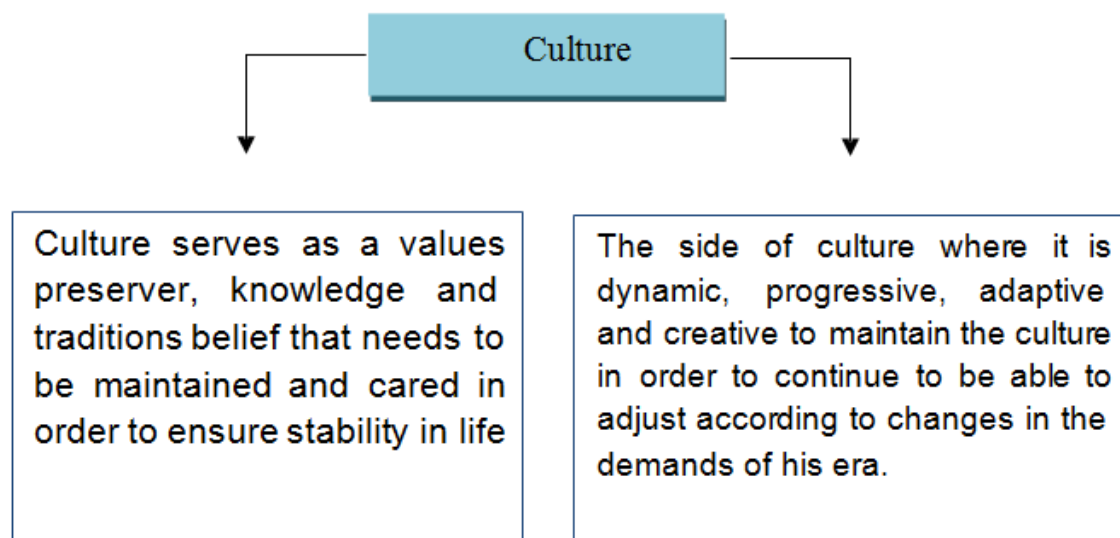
Culture

Culture serves as a values preserver, knowledge and traditions belief that needs to be maintained and cared in order to ensure stability in life

The side of culture where it is dynamic, progressive, adaptive and creative to maintain the culture in order to continue to be able to adjust according to changes in the demands of his era.